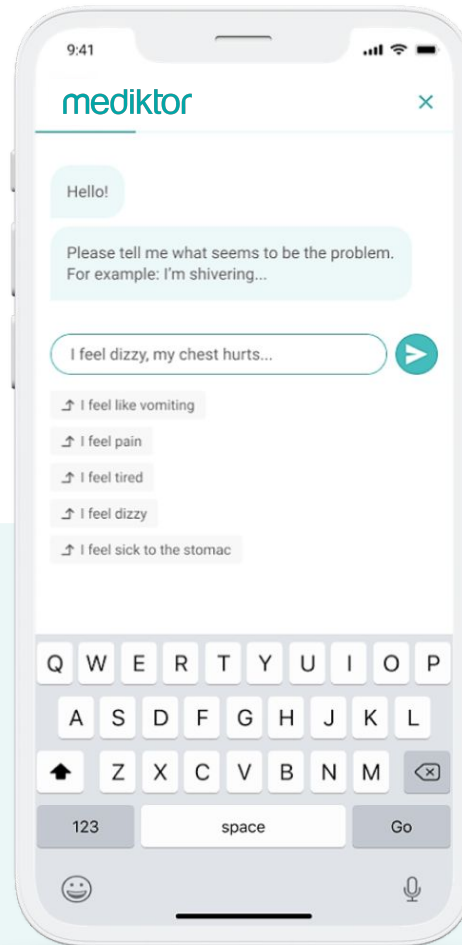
9:41

mediktor

×

Hello!

Please tell me what seems to be the problem. For example: I'm shivering...

I feel dizzy, my chest hurts...

I feel like vomiting

I feel pain

I feel tired

I feel dizzy

I feel sick to the stomac

Q W E R T Y U I O P
A S D F G H J K L
Z X C V B N M
123 space Go